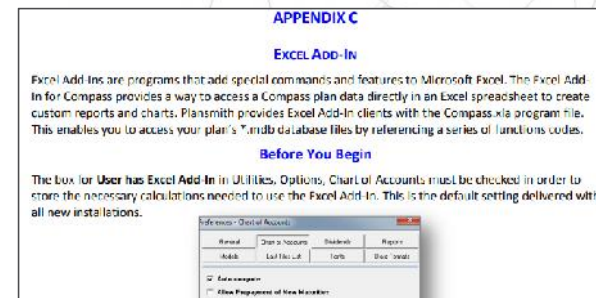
APPENDIX C

EXCEL ADD-IN

Excel Add-Ins are programs that add special commands and features to Microsoft Excel. The Excel Add-In for Compass provides a way to access a Compass plan data directly in an Excel spreadsheet to create custom reports and charts. Plansmith provides Excel Add-In clients with the Compass.xla program file. This enables you to access your plan's *.mdb database files by referencing a series of functions codes.

Before You Begin

The box for User has Excel Add-In in Utilities, Options, Chart of Accounts must be checked in order to store the necessary calculations needed to use the Excel Add-In. This is the default setting delivered with all new installations.

Preferences - Chart of Accounts

| General | Chart of Accounts | Dividends | Reports |
|---|---|---|---|
| Models | Last Files List | Terms | Disk Formats |

Auto compute

Allow Prepayment of New Maturities